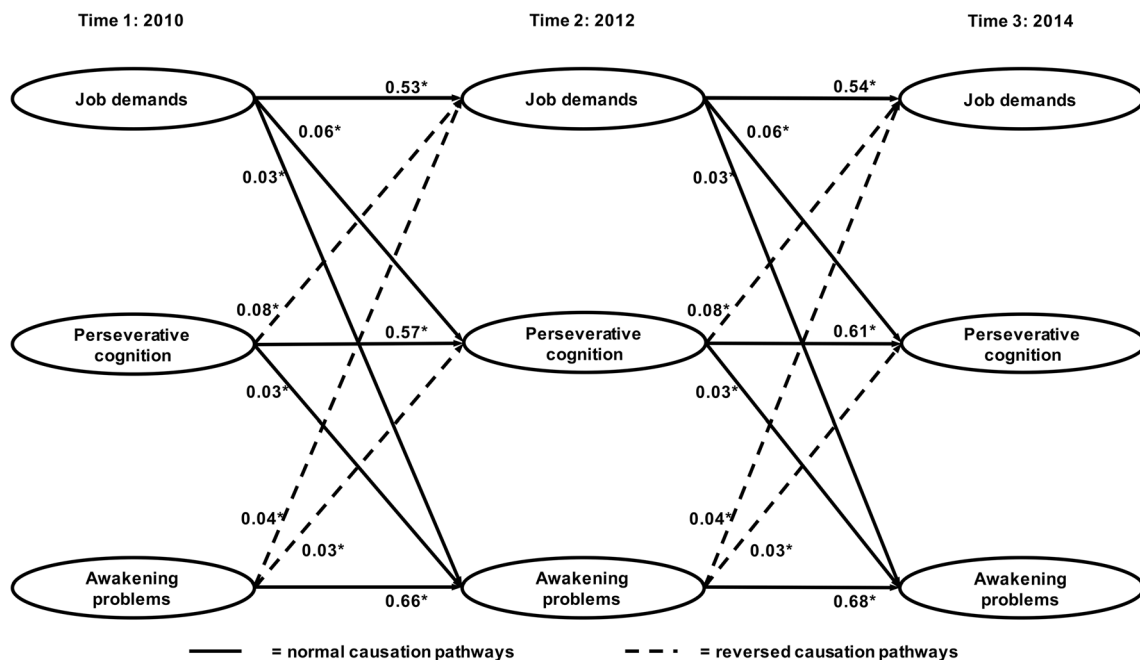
Time 1: 2010

Time 2: 2012

Time 3: 2014

Job demands

Job demands

Job demands

0.53*

0.54*

0.06*

0.06*

0.03*

0.03*

0.08*

0.08*

Perseverative cognition

Perseverative cognition

Perseverative cognition

0.57*

0.61*

0.03*

0.03*

0.04*

0.04*

0.03*

0.03*

Awakening problems

Awakening problems

Awakening problems

0.66*

0.68*

= normal causation pathways

= reversed causation pathways